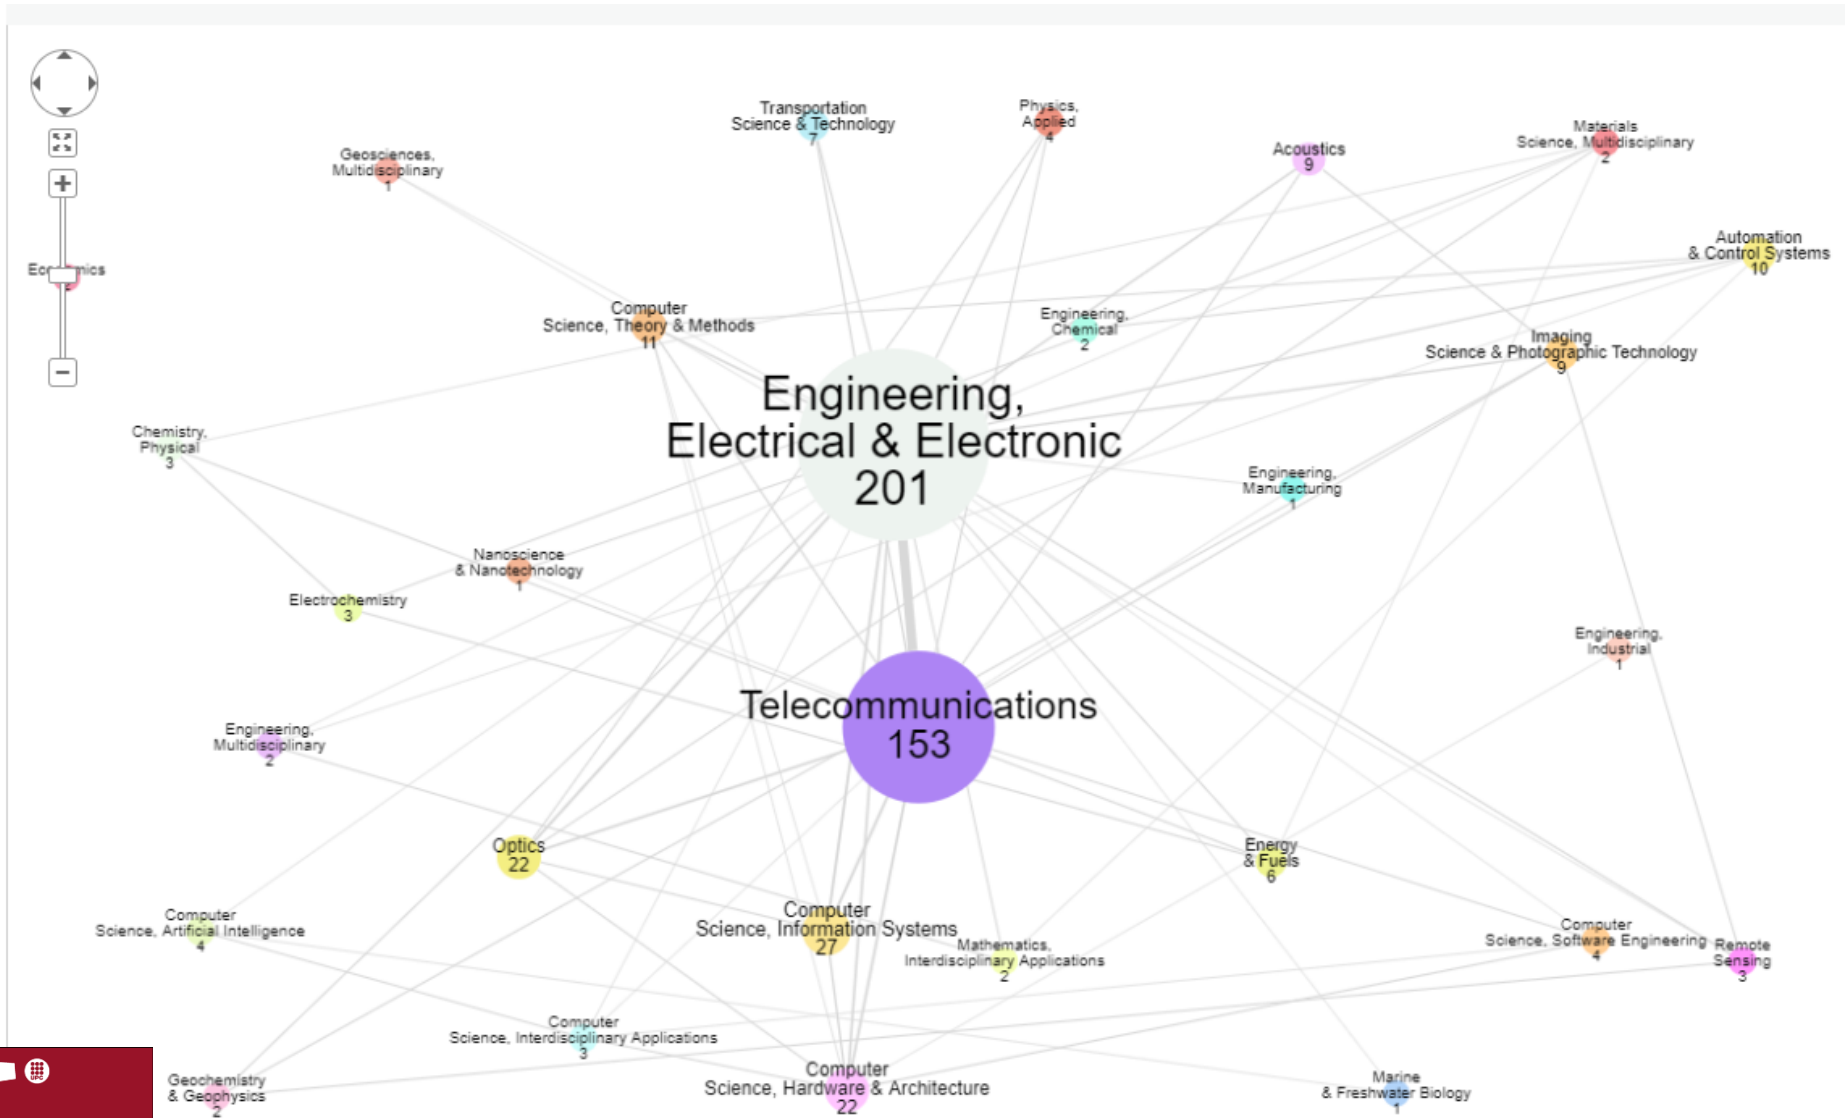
Transportation Science & Technology
7

Physics, Applied
4

Geosciences, Multidisciplinary
1

Acoustics
9

Materials Science, Multidisciplinary
2

Economics

Automation & Control Systems
10

Computer Science, Theory & Methods
11

Engineering, Chemical
2

Imaging Science & Photographic Technology
9

Engineering, Electrical & Electronic
201

Chemistry, Physical
3

Engineering, Manufacturing
1

Nanoscience & Nanotechnology
1

Electrochemistry
3

Engineering, Industrial
1

Telecommunications
153

Engineering, Multidisciplinary
2

Optics
22

Energy & Fuels
6

Computer Science, Artificial Intelligence
4

Computer Science, Information Systems
27

Mathematics, Interdisciplinary Applications
2

Computer Science, Software Engineering
4

Remote Sensing
3

Computer Science, Interdisciplinary Applications
3

Geochemistry & Geophysics
2

Computer Science, Hardware & Architecture
22

Marine & Freshwater Biology
1